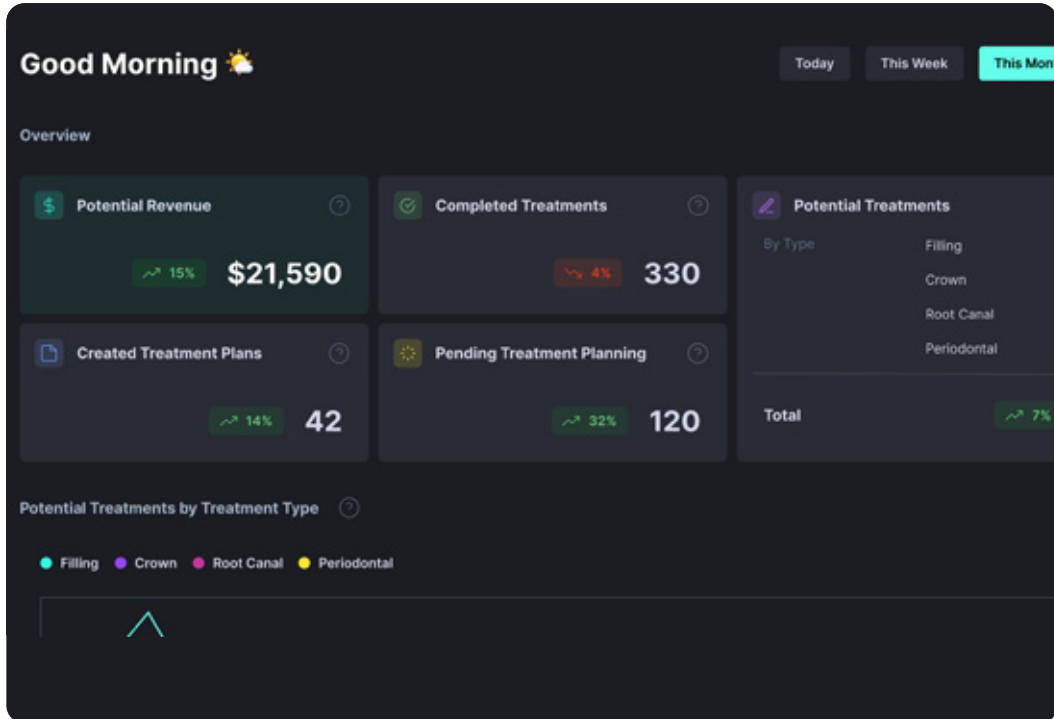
Good Morning 🌤

Today This Week This Mon

Overview

$ Potential Revenue ?
15% $21,590

Completed Treatments ?
4% 330

Potential Treatments
By Type
Filling
Crown
Root Canal
Periodontal
Total 7%

Created Treatment Plans ?
14% 42

Pending Treatment Planning ?
32% 120

Potential Treatments by Treatment Type ?

Filling Crown Root Canal Periodontal